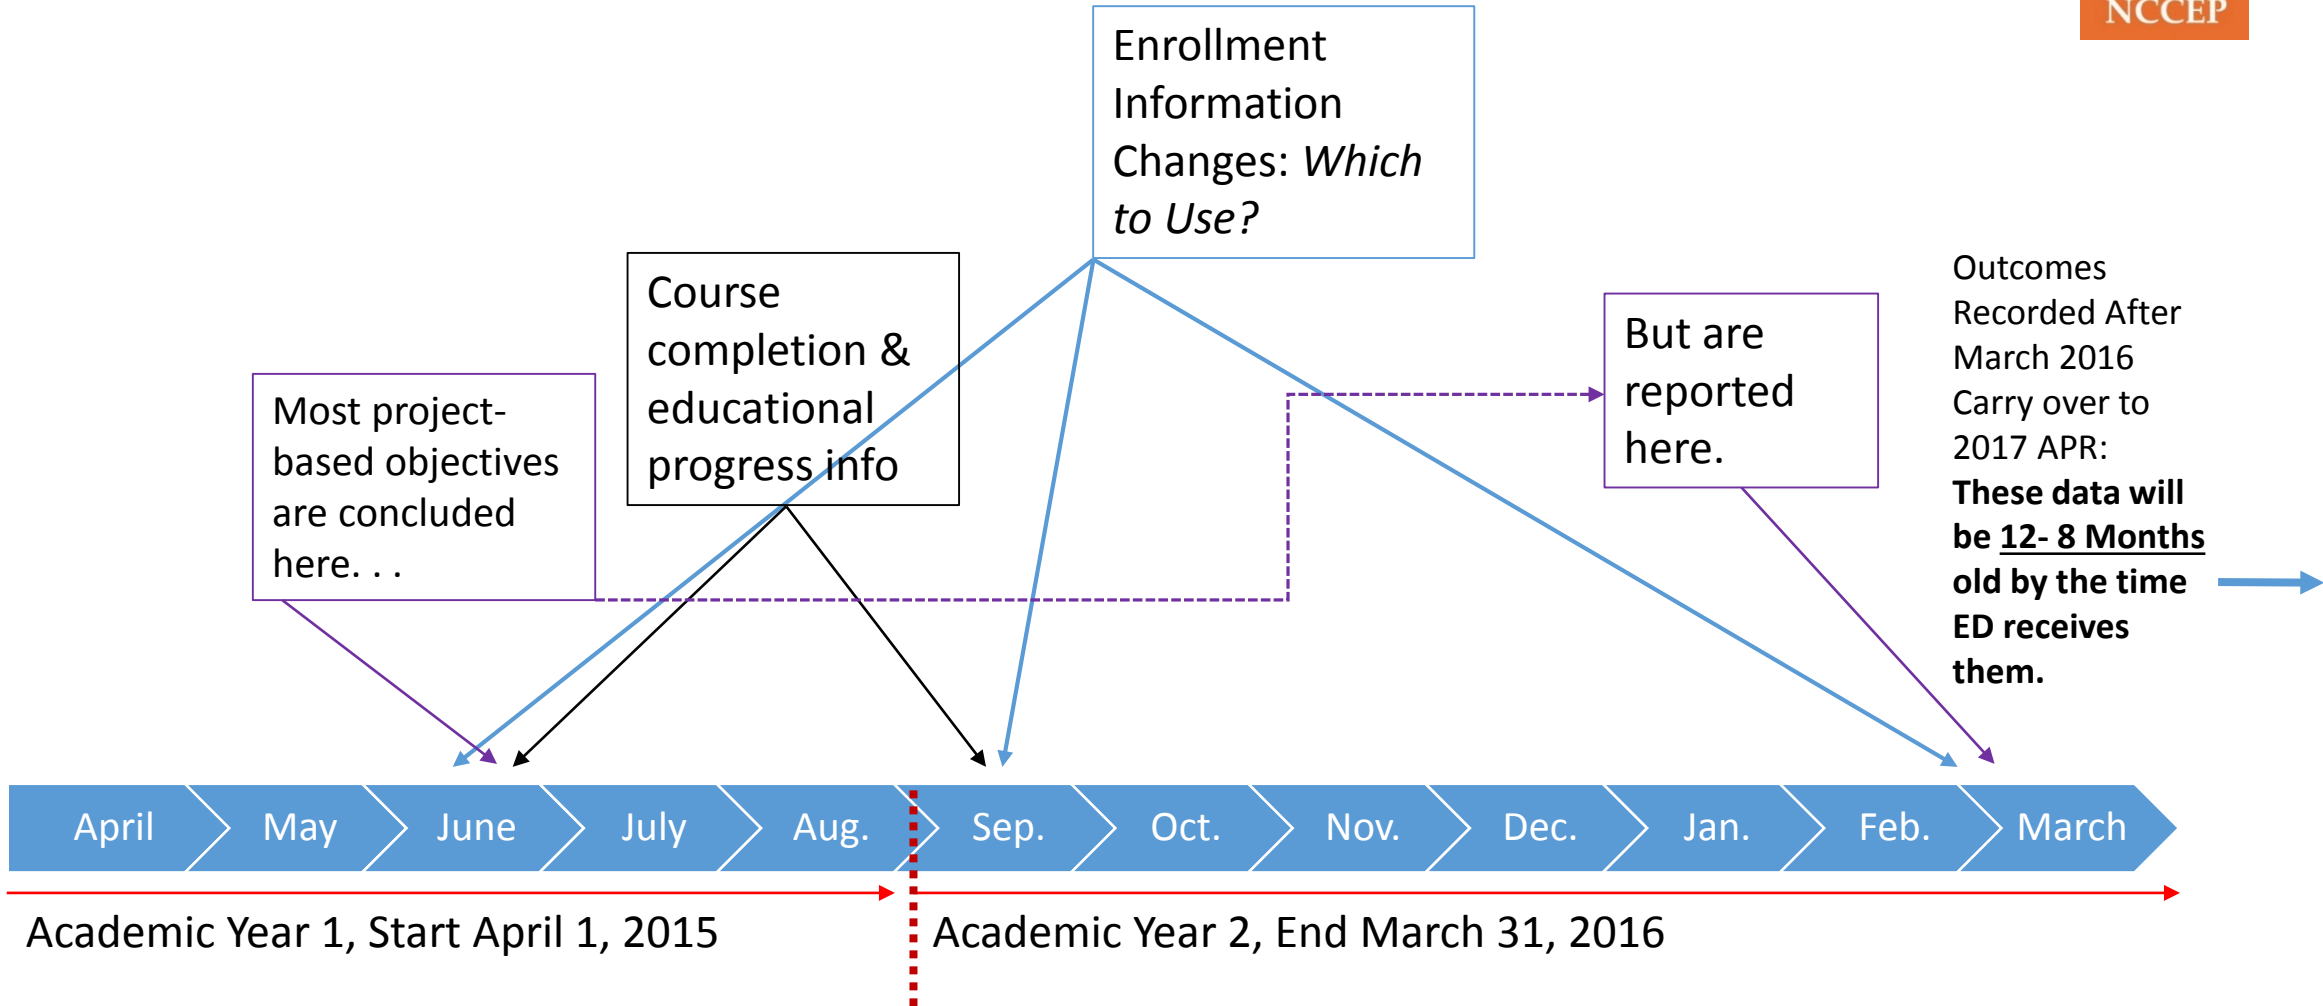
NCCEP

Enrollment Information Changes: *Which to Use?*

Course completion & educational progress info

Most project-based objectives are concluded here. . .

But are reported here.

Outcomes Recorded After March 2016 Carry over to 2017 APR: **These data will be 12- 8 Months old by the time ED receives them.**

April May June July Aug. Sep. Oct. Nov. Dec. Jan. Feb. March

Academic Year 1, Start April 1, 2015

Academic Year 2, End March 31, 2016